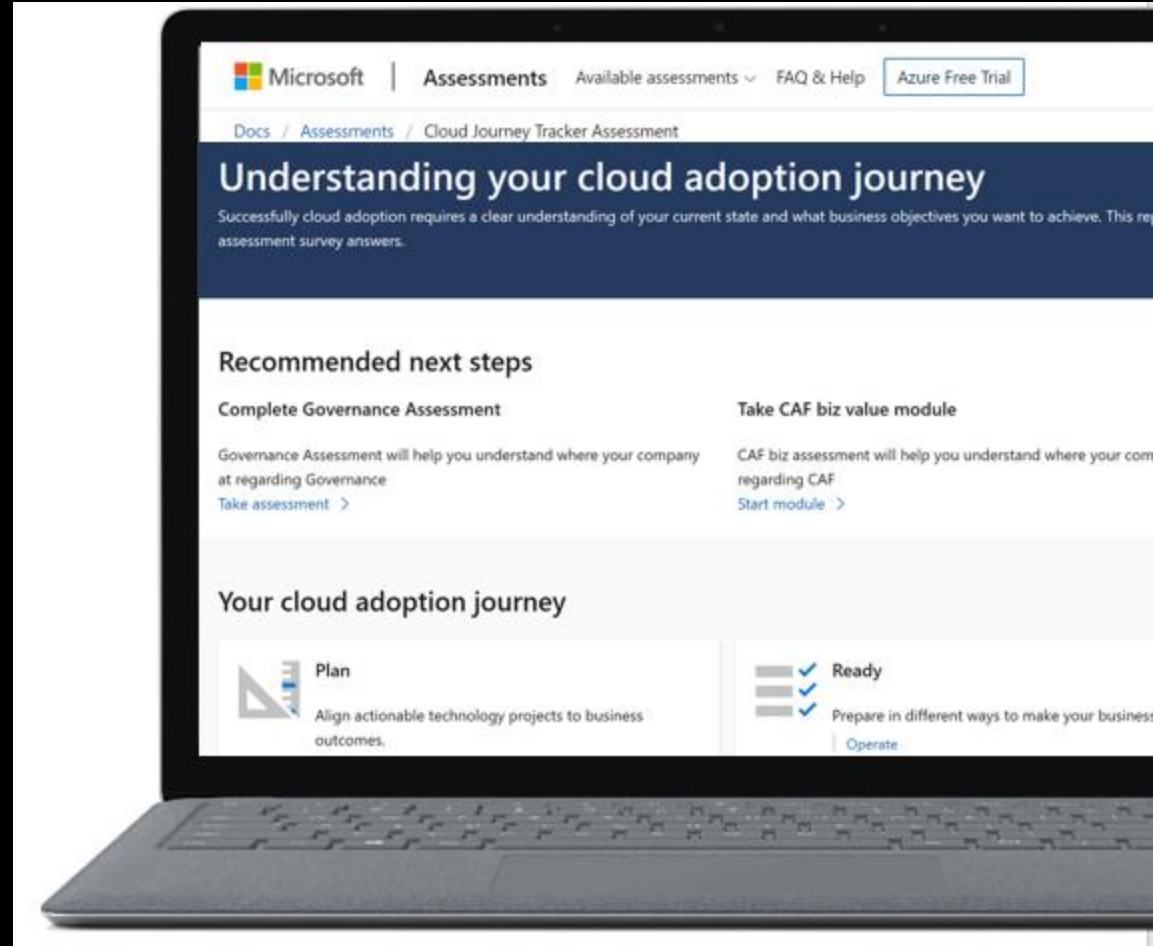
Microsoft | Assessments Available assessments ⌄ FAQ & Help Azure Free Trial

Docs / Assessments / Cloud Journey Tracker Assessment

Understanding your cloud adoption journey

Successfully cloud adoption requires a clear understanding of your current state and what business objectives you want to achieve. This re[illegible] assessment survey answers.

Recommended next steps

Complete Governance Assessment

Governance Assessment will help you understand where your company at regarding Governance

Take assessment >

Take CAF biz value module

CAF biz assessment will help you understand where your com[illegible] regarding CAF

Start module >

Your cloud adoption journey

Plan

Align actionable technology projects to business outcomes.

Ready

Prepare in different ways to make your busines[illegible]

Operate